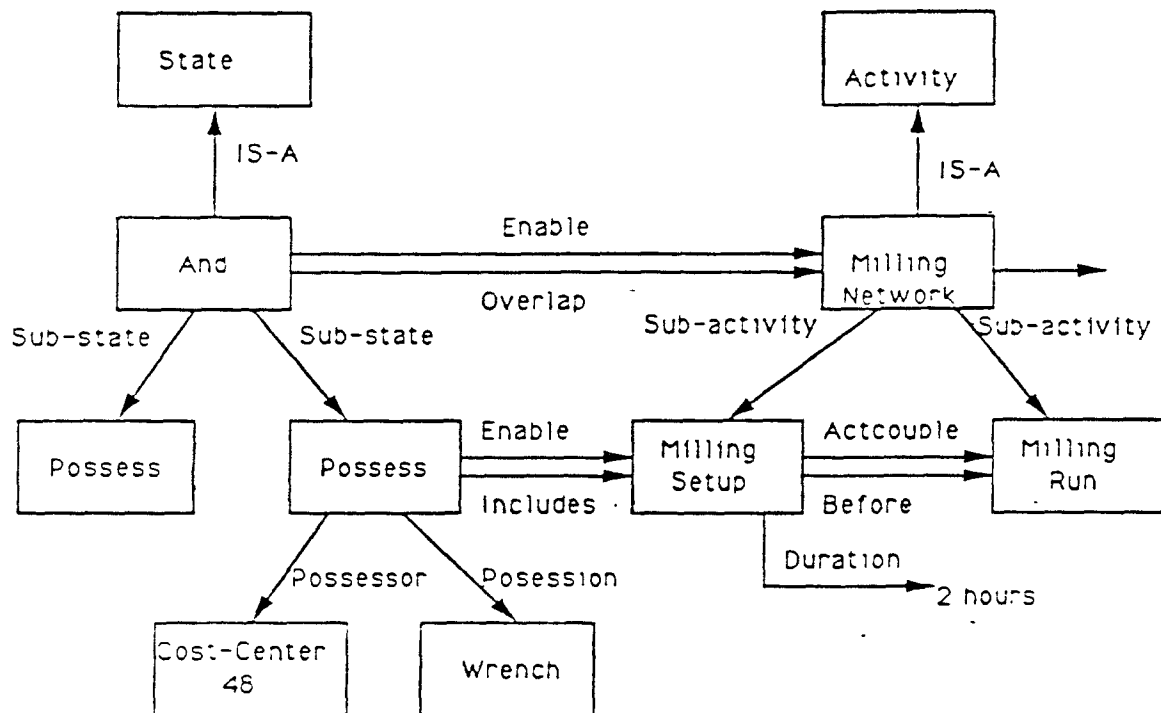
State

IS-A

Activity

IS-A

Enable

And

Milling Network

Overlap

Sub-state

Sub-state

Sub-activity

Sub-activity

Possess

Enable

Possess

Includes

Milling Setup

Actcouple

Before

Milling Run

Duration

2 hours

Possessor

Posession

Cost-Center 48

Wrench